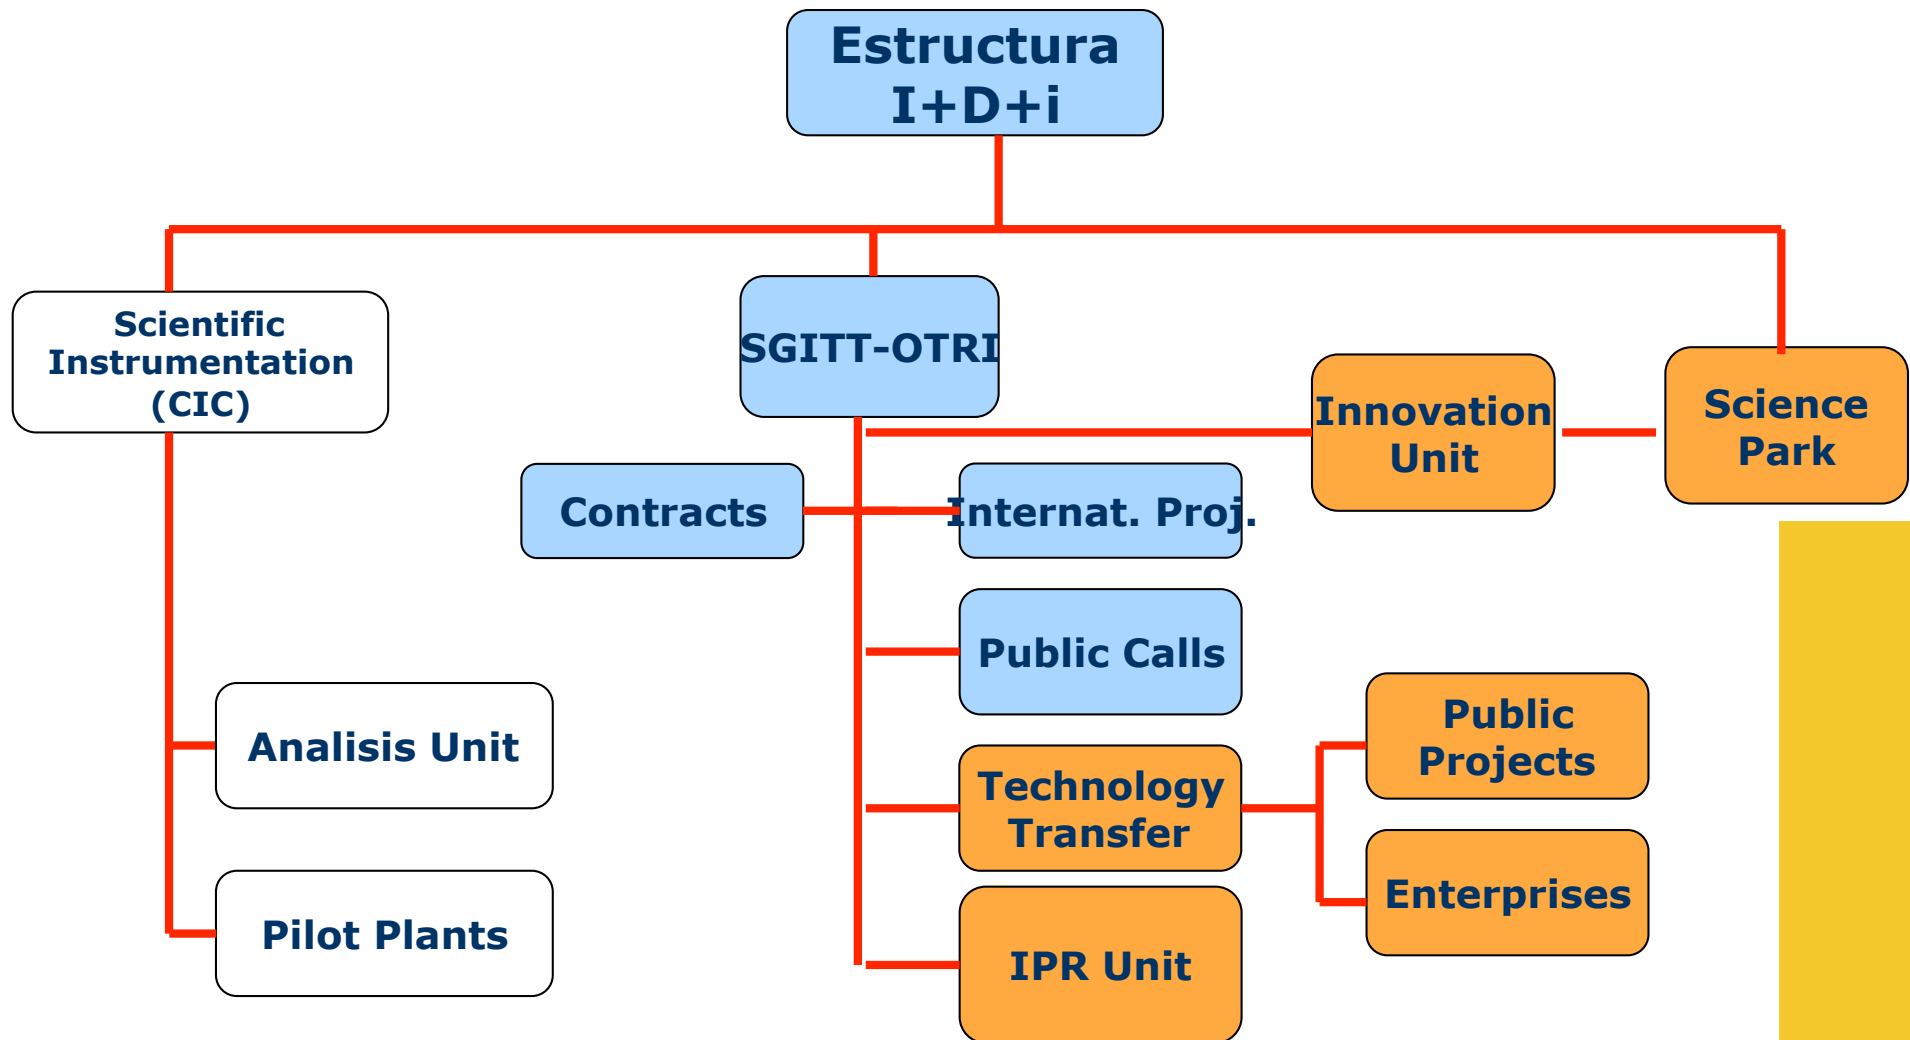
Estructura I+D+i

Scientific Instrumentation (CIC)

SGITT-OTRI

Innovation Unit

Science Park

Contracts

Internat. Proj.

Public Calls

Analisis Unit

Technology Transfer

Public Projects

Enterprises

Pilot Plants

IPR Unit